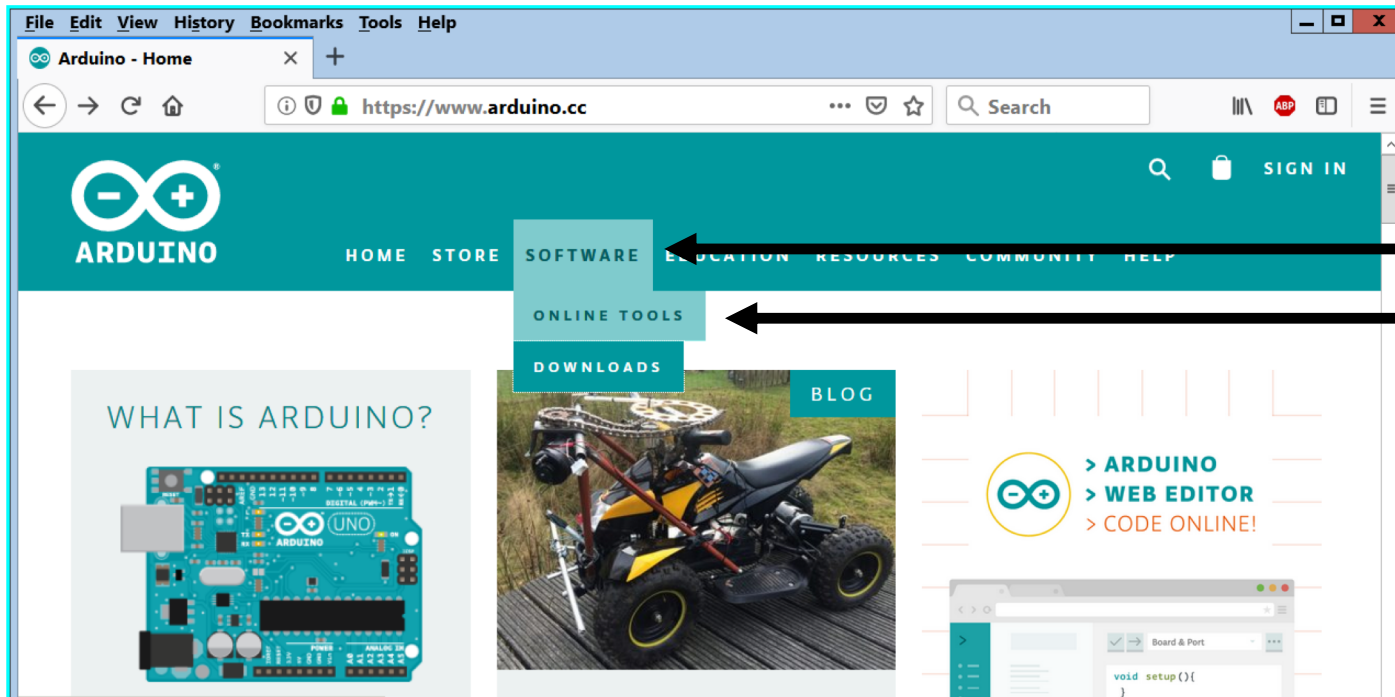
File Edit View History Bookmarks Tools Help

Arduino - Home ×

https://www.arduino.cc

Search

ABP

SIGN IN

ARDUINO

HOME STORE SOFTWARE EDUCATION RESOURCES COMMUNITY HELP

ONLINE TOOLS

DOWNLOADS

BLOG

WHAT IS ARDUINO?

UNO

ARDUINO

> ARDUINO
> WEB EDITOR
> CODE ONLINE!

Board & Port

void setup(){
}